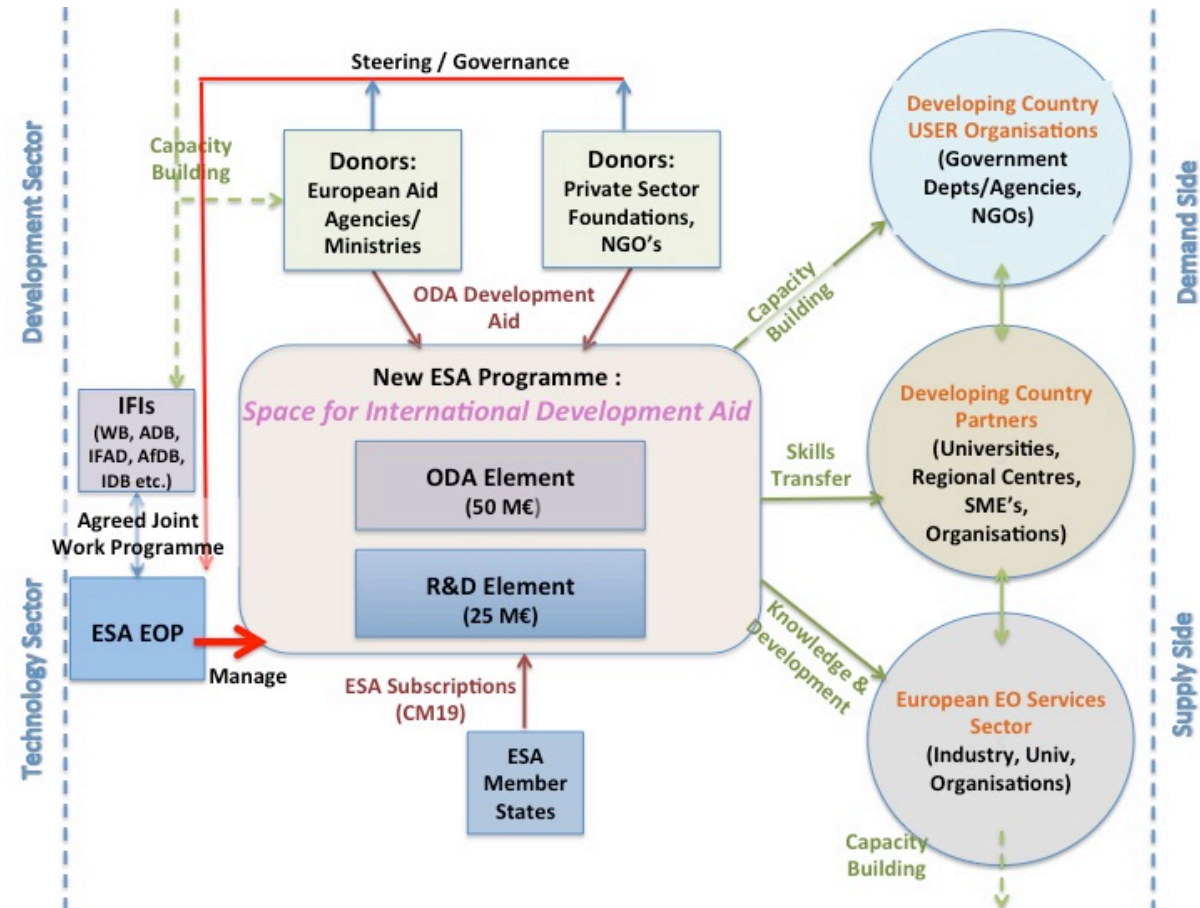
Steering / Governance

Development Sector

Capacity Building

Donors:
European Aid Agencies/ Ministries

Donors:
Private Sector Foundations, NGO's

Developing Country USER Organisations
(Government Depts/Agencies, NGOs)

Demand Side

ODA Development Aid

Capacity Building

IFIs
(WB, ADB, IFAD, AfDB, IDB etc.)

New ESA Programme :
Space for International Development Aid

ODA Element
(50 M€)

R&D Element
(25 M€)

Developing Country Partners
(Universities, Regional Centres, SME's, Organisations)

Skills Transfer

Agreed Joint Work Programme

Technology Sector

ESA EOP

Manage

ESA Subscriptions (CM19)

ESA Member States

Knowledge & Development

European EO Services Sector
(Industry, Univ, Organisations)

Supply Side

Capacity Building